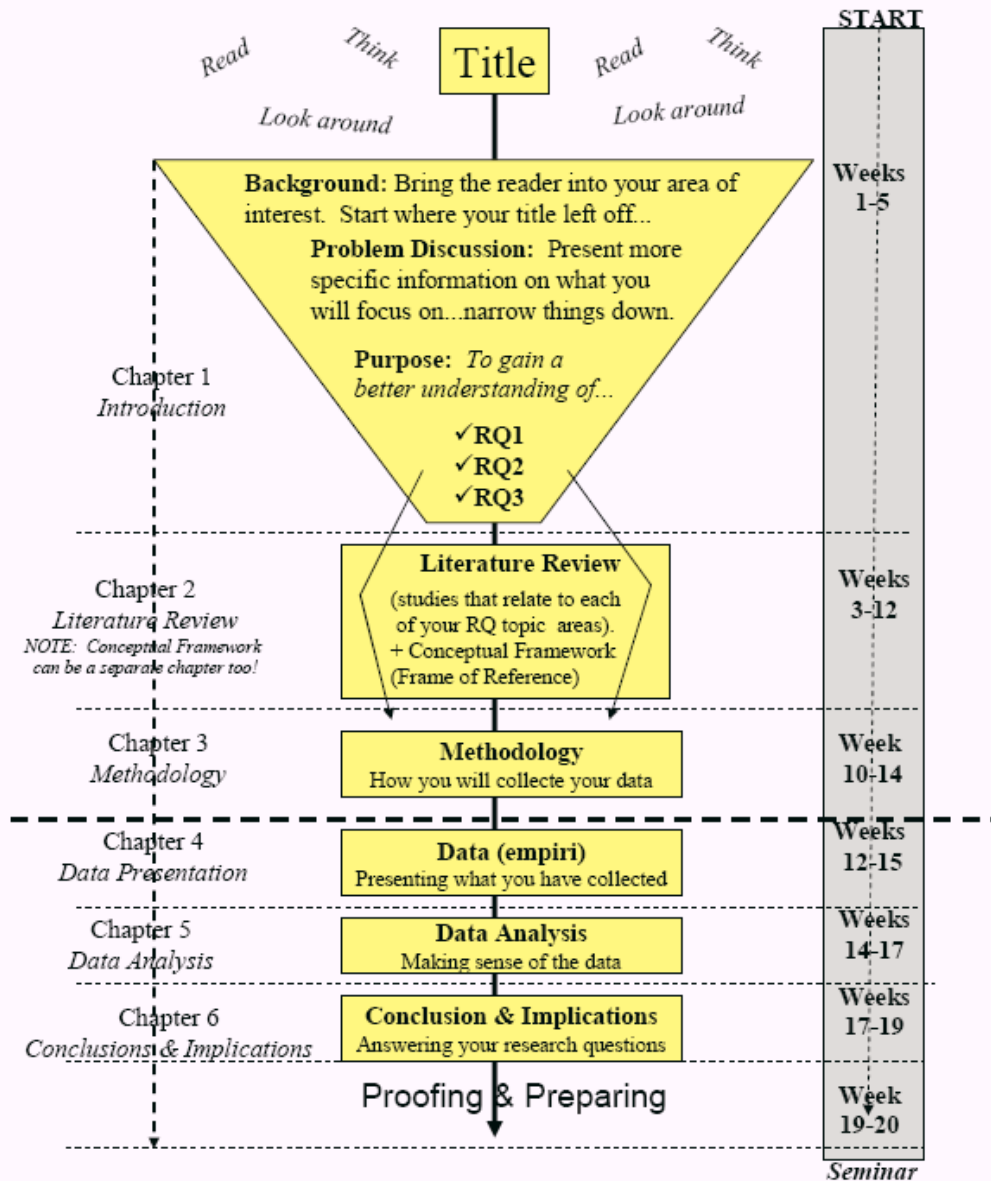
START

Read Think Title Read Think

Look around Look around

Background: Bring the reader into your area of interest. Start where your title left off...

Problem Discussion: Present more specific information on what you will focus on...narrow things down.

Purpose: To gain a better understanding of...

✓RQ1
✓RQ2
✓RQ3

Weeks 1-5

Chapter 1
Introduction

Chapter 2
Literature Review
NOTE: Conceptual Framework can be a separate chapter too!

Literature Review
(studies that relate to each of your RQ topic areas).
+ Conceptual Framework
(Frame of Reference)

Weeks 3-12

Chapter 3
Methodology

Methodology
How you will collecte your data

Week 10-14

Chapter 4
Data Presentation

Data (empiri)
Presenting what you have collected

Weeks 12-15

Chapter 5
Data Analysis

Data Analysis
Making sense of the data

Weeks 14-17

Chapter 6
Conclusions & Implications

Conclusion & Implications
Answering your research questions

Weeks 17-19

Proofing & Preparing

Week 19-20

Seminar